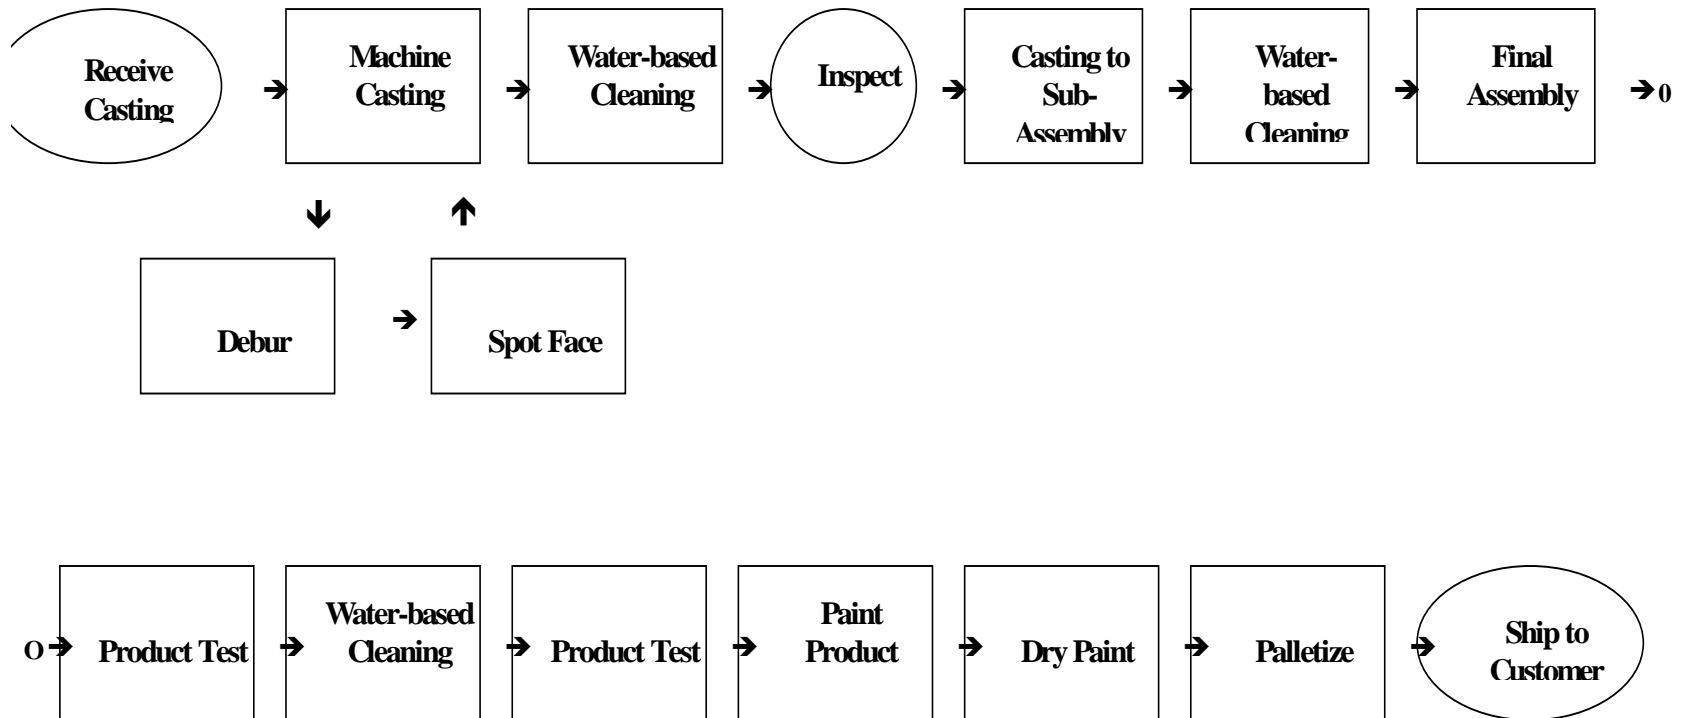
Receive Casting

Machine Casting

Water-based Cleaning

Inspect

Casting to Sub-Assembly

Water-based Cleaning

Final Assembly

0

Debur

Spot Face

O

Product Test

Water-based Cleaning

Product Test

Paint Product

Dry Paint

Palletize

Ship to Customer